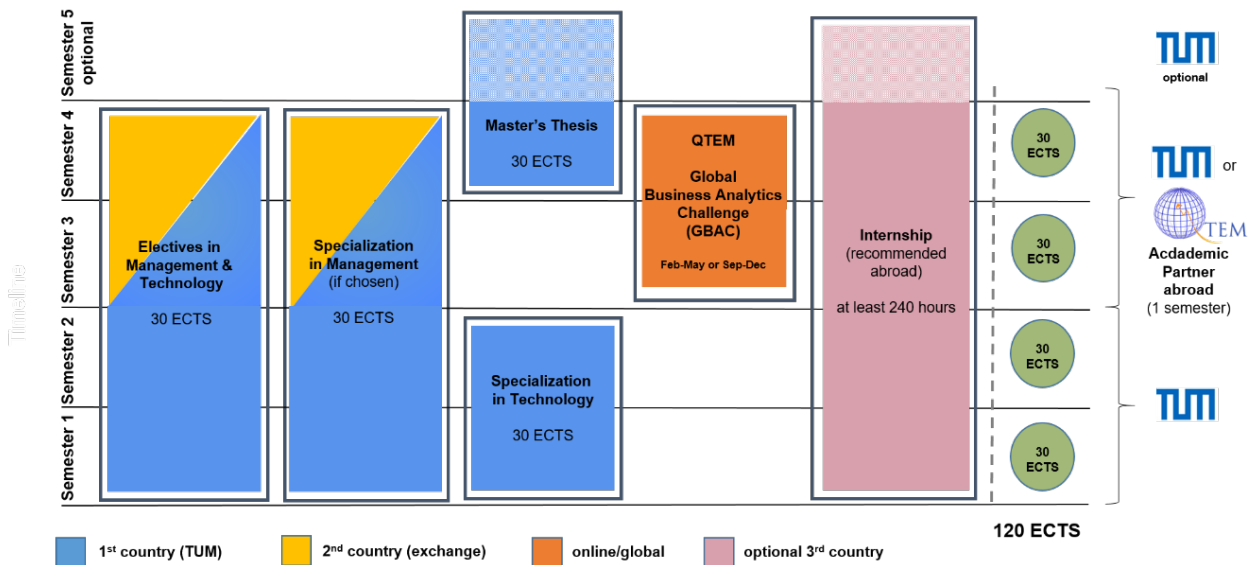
Semester 5 optional

Semester 4

Semester 3

Semester 2

Semester 1

Timeline

Electives in Management & Technology

30 ECTS

Specialization in Management (if chosen)

30 ECTS

Master's Thesis

30 ECTS

Specialization in Technology

30 ECTS

QTEM

Global Business Analytics Challenge (GBAC)

Feb-May or Sep-Dec

Internship (recommended abroad)

at least 240 hours

30 ECTS

30 ECTS

30 ECTS

30 ECTS

120 ECTS

TUM

optional

TUM or

QTEM

Acdademic Partner abroad (1 semester)

TUM

1$^{st}$ country (TUM)

2$^{nd}$ country (exchange)

online/global

optional 3$^{rd}$ country